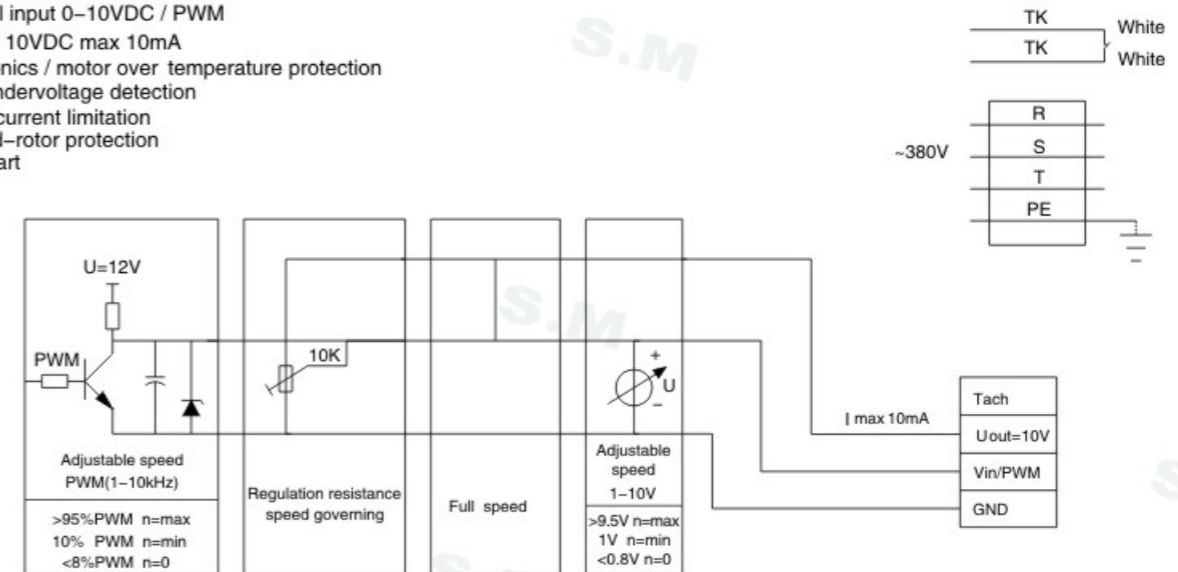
l input 0–10VDC / PWM
10VDC max 10mA
nics / motor over temperature protection
ndervoltage detection
current limitation
l–rotor protection
art

TK White
TK White

~380V
R
S
T
PE

U=12V
PWM
10K
+
U
–
Tach
I max 10mA
Uout=10V
Vin/PWM
GND

Adjustable speed PWM(1–10kHz)
>95%PWM n=max
10% PWM n=min
<8%PWM n=0

Regulation resistance speed governing

Full speed

Adjustable speed 1–10V
>9.5V n=max
1V n=min
<0.8V n=0

S.M